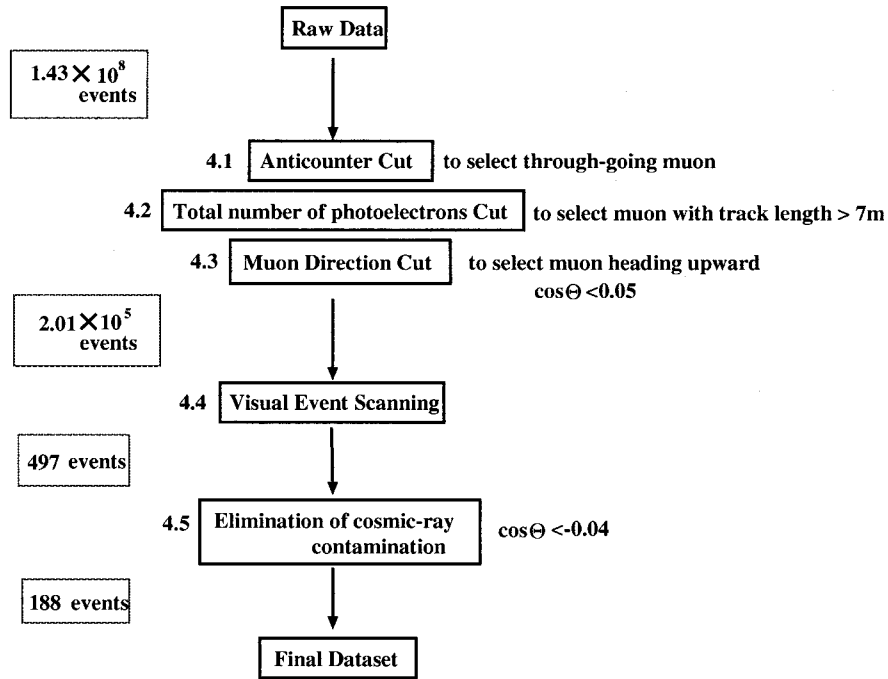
Raw Data

$1.43 \times 10^8$ events

4.1 Anticounter Cut to select through-going muon

4.2 Total number of photoelectrons Cut to select muon with track length > 7m

4.3 Muon Direction Cut to select muon heading upward $\cos\Theta < 0.05$

$2.01 \times 10^5$ events

4.4 Visual Event Scanning

497 events

4.5 Elimination of cosmic-ray contamination $\cos\Theta < -0.04$

188 events

Final Dataset